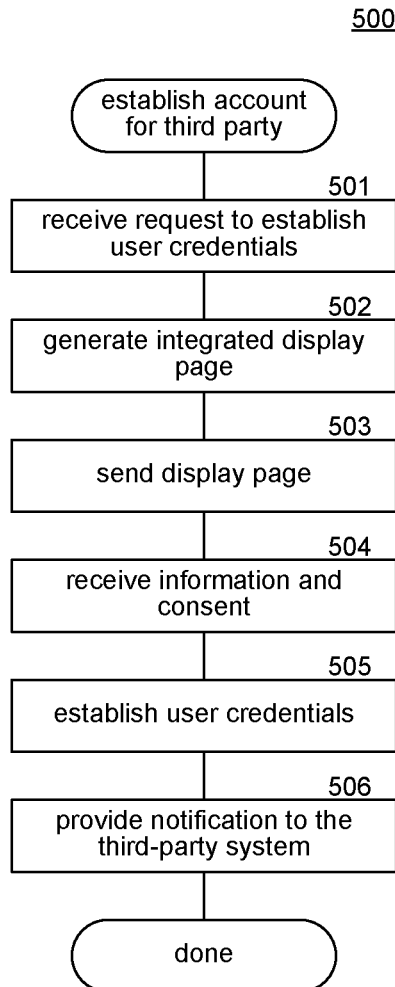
500

establish account for third party

501

receive request to establish user credentials

502

generate integrated display page

503

send display page

504

receive information and consent

505

establish user credentials

506

provide notification to the third-party system

done